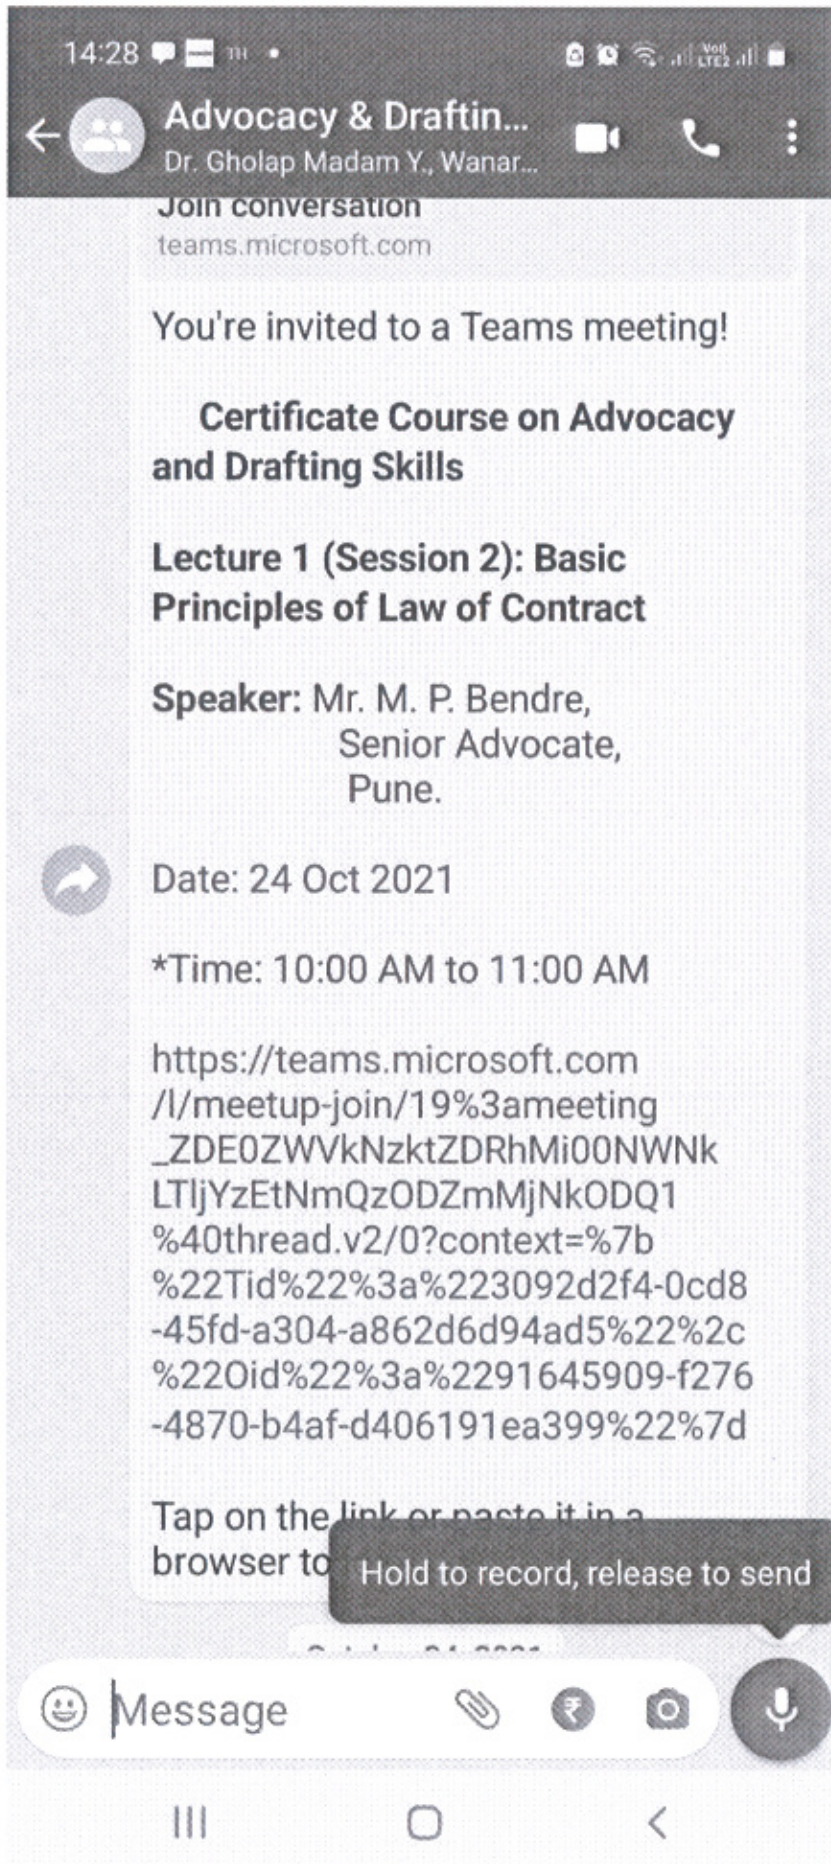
14:28

Advocacy & Draftin...
Dr. Gholap Madam Y., Wanar...

Join conversation
teams.microsoft.com

You're invited to a Teams meeting!

Certificate Course on Advocacy and Drafting Skills

Lecture 1 (Session 2): Basic Principles of Law of Contract

Speaker: Mr. M. P. Bendre,
Senior Advocate,
Pune.

Date: 24 Oct 2021

*Time: 10:00 AM to 11:00 AM

https://teams.microsoft.com/l/meetup-join/19%3ameeting_ZDE0ZWVkNzktZDRhMi00NWNkLTljYzEtNmQzODZmMjNkODQ1%40thread.v2/0?context=%7b%22Tid%22%3a%223092d2f4-0cd8-45fd-a304-a862d6d94ad5%22%2c%22Oid%22%3a%2291645909-f276-4870-b4af-d406191ea399%22%7d

Tap on the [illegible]
browser to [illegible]

Hold to record, release to send

Message